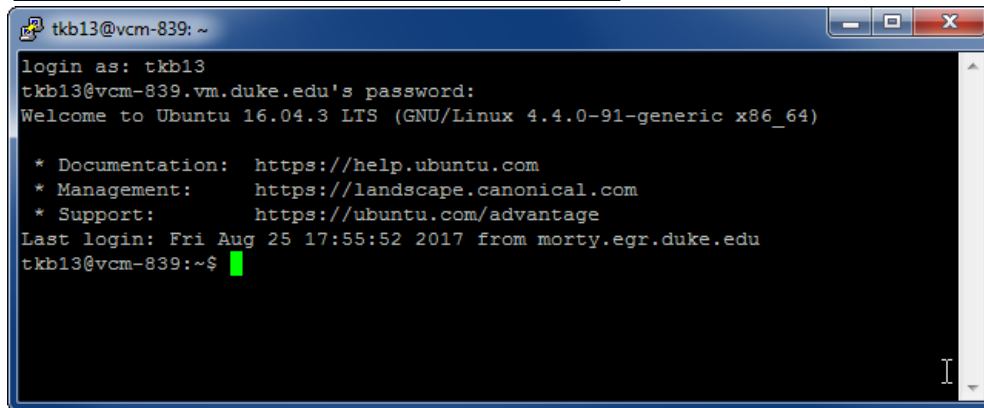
tkb13@vcm-839: ~

login as: tkb13
tkb13@vcm-839.vm.duke.edu's password:
Welcome to Ubuntu 16.04.3 LTS (GNU/Linux 4.4.0-91-generic x86_64)

 * Documentation:  https://help.ubuntu.com
 * Management:     https://landscape.canonical.com
 * Support:        https://ubuntu.com/advantage
Last login: Fri Aug 25 17:55:52 2017 from morty.egr.duke.edu
tkb13@vcm-839:~$